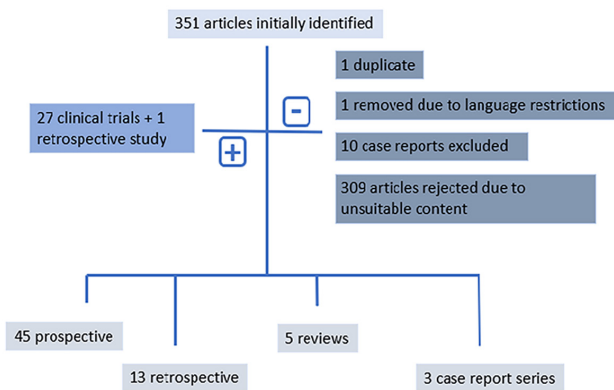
351 articles initially identified

1 duplicate

1 removed due to language restrictions

10 case reports excluded

309 articles rejected due to unsuitable content

27 clinical trials + 1 retrospective study

-

+

45 prospective

13 retrospective

5 reviews

3 case report series